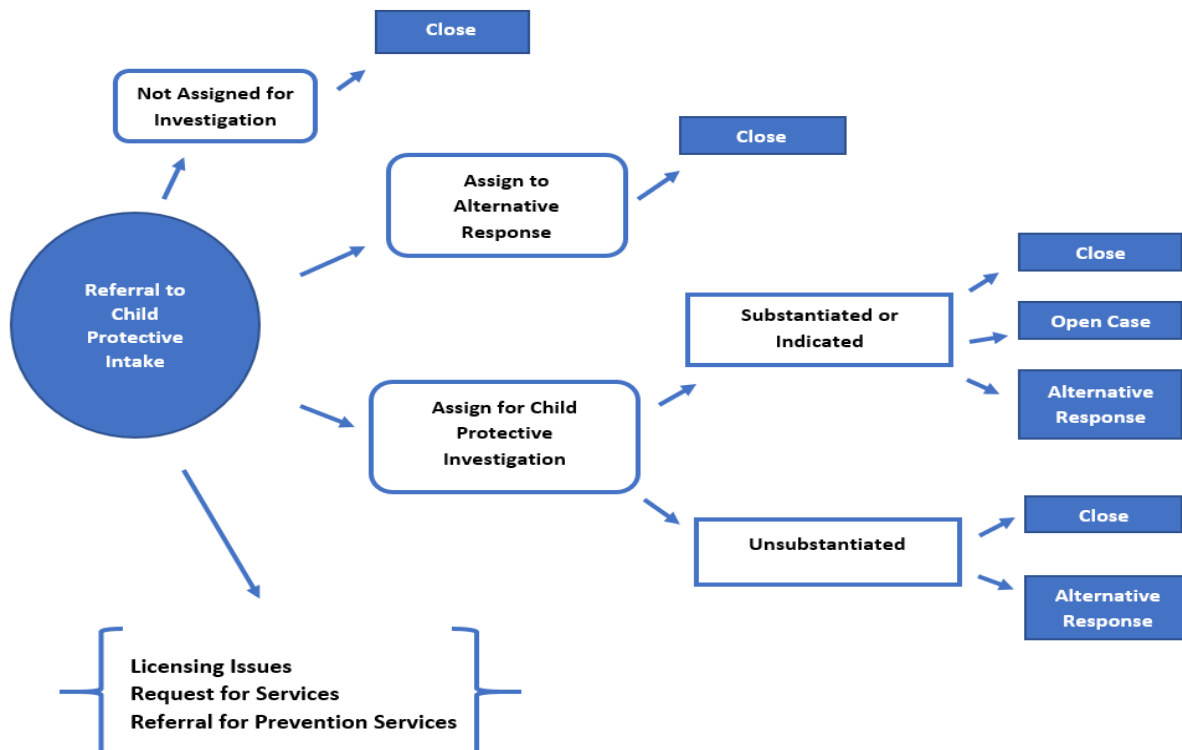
Close

Not Assigned for Investigation

Close

Assign to Alternative Response

Referral to Child Protective Intake

Close

Substantiated or Indicated

Open Case

Alternative Response

Assign for Child Protective Investigation

Close

Unsubstantiated

Alternative Response

Licensing Issues
Request for Services
Referral for Prevention Services